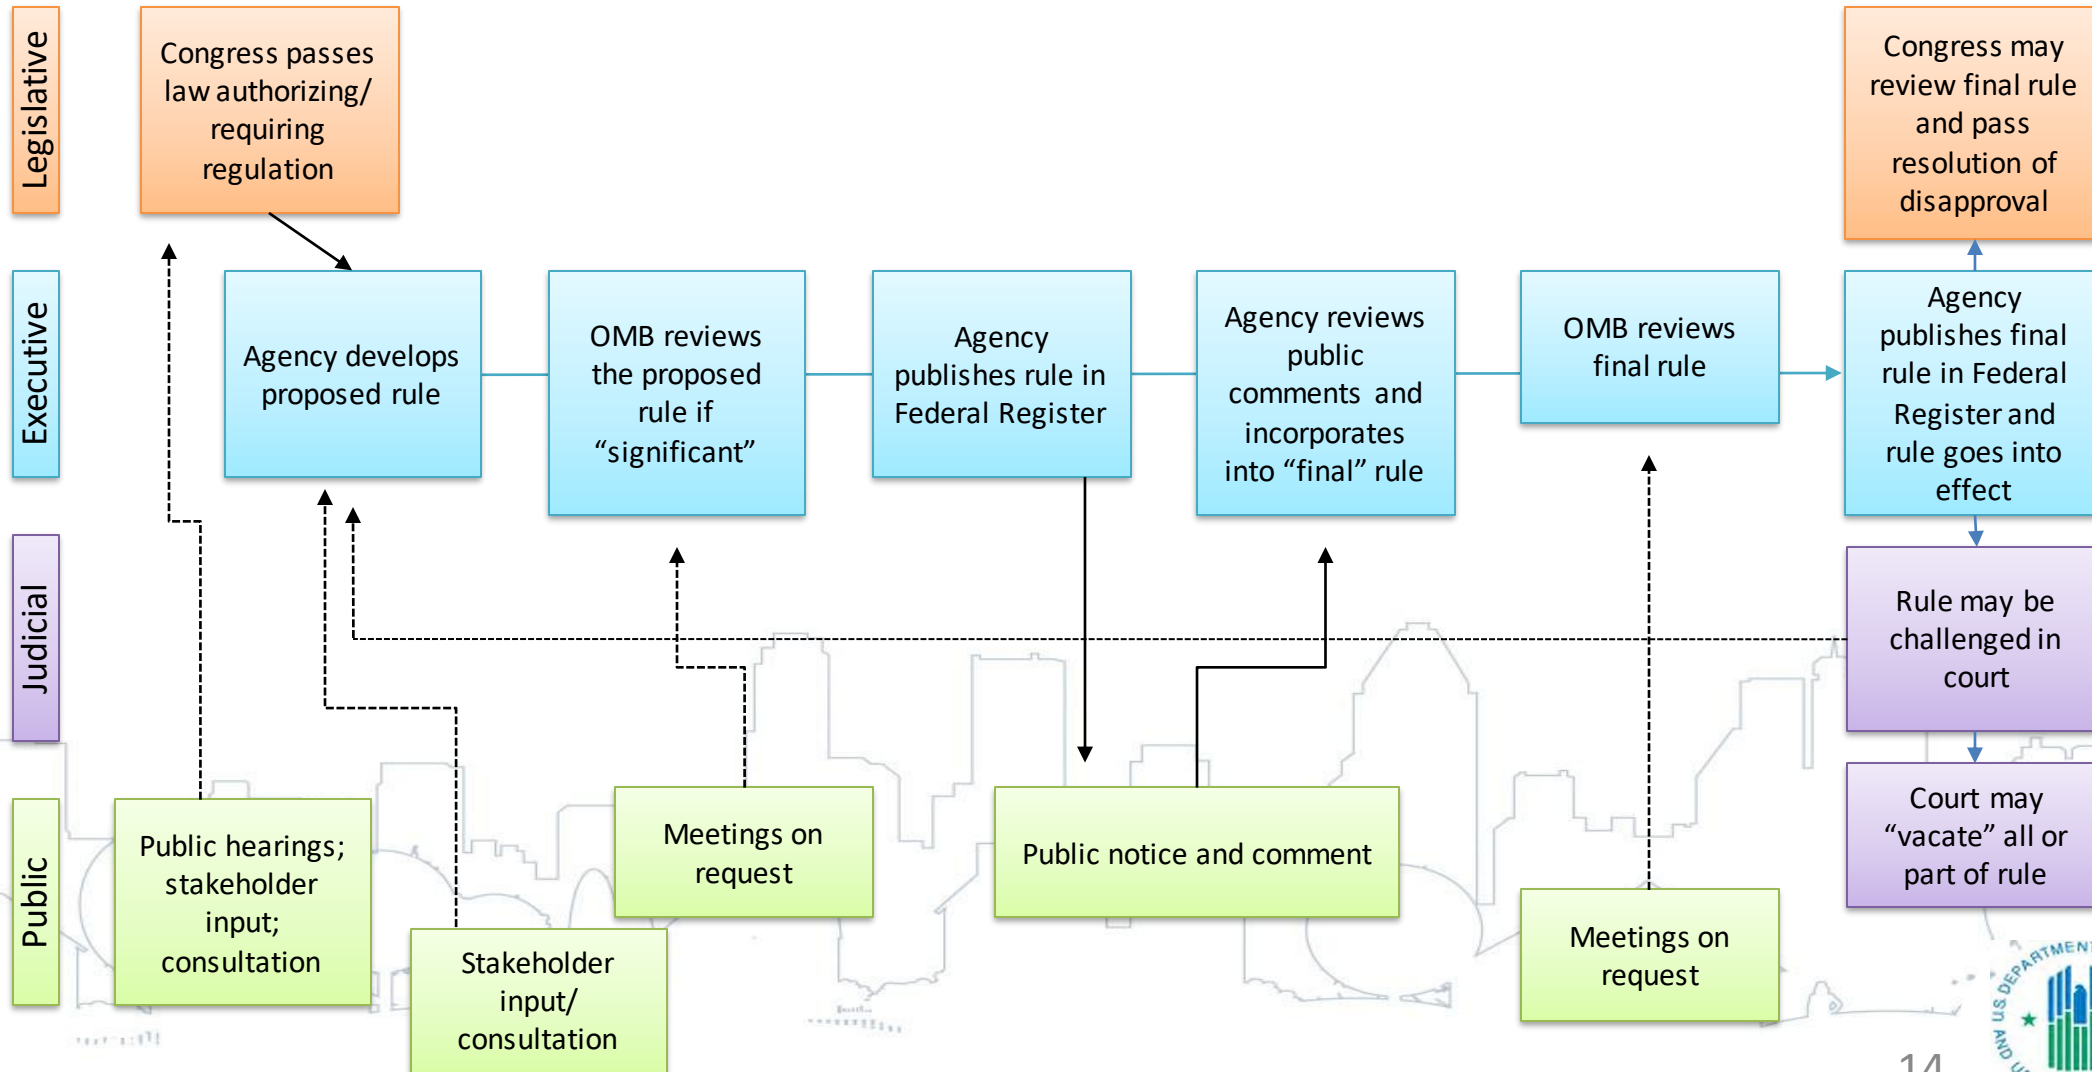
Legislative

Executive

Judicial

Public

Congress passes law authorizing/ requiring regulation

Agency develops proposed rule

OMB reviews the proposed rule if "significant"

Agency publishes rule in Federal Register

Agency reviews public comments and incorporates into "final" rule

OMB reviews final rule

Congress may review final rule and pass resolution of disapproval

Agency publishes final rule in Federal Register and rule goes into effect

Rule may be challenged in court

Court may "vacate" all or part of rule

Public hearings; stakeholder input; consultation

Stakeholder input/ consultation

Meetings on request

Public notice and comment

Meetings on request

DEPARTMENT ... AND U...

14